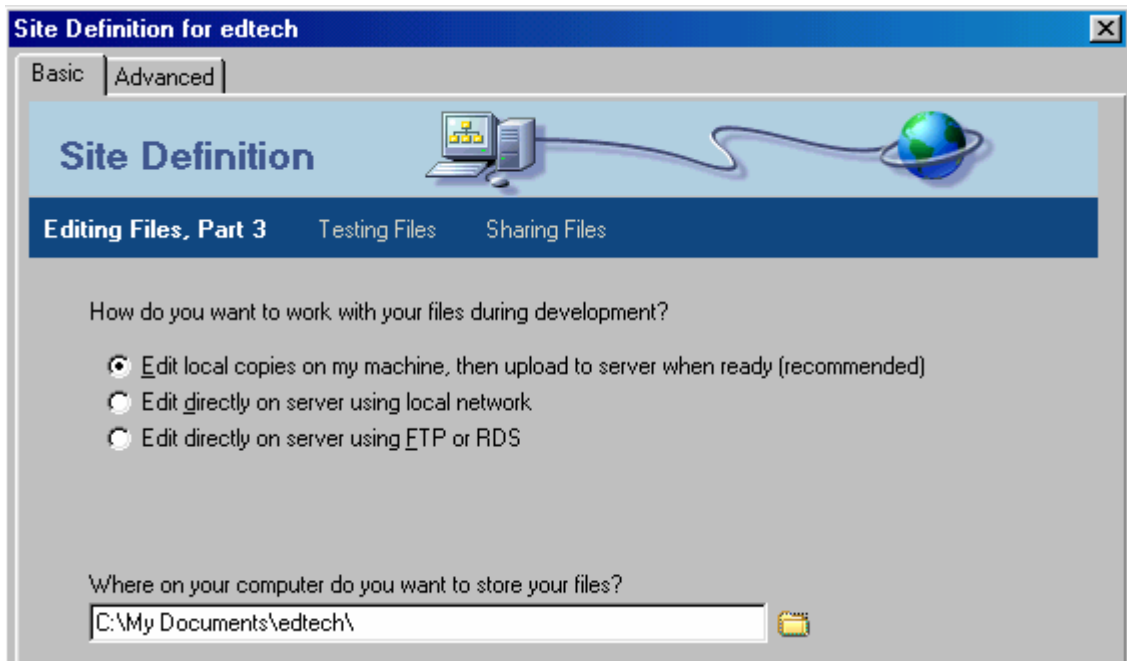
Site Definition for edtech

Basic | Advanced

Site Definition

Editing Files, Part 3 Testing Files Sharing Files

How do you want to work with your files during development?

Edit local copies on my machine, then upload to server when ready (recommended)
Edit directly on server using local network
Edit directly on server using FTP or RDS

Where on your computer do you want to store your files?

C:\My Documents\edtech\